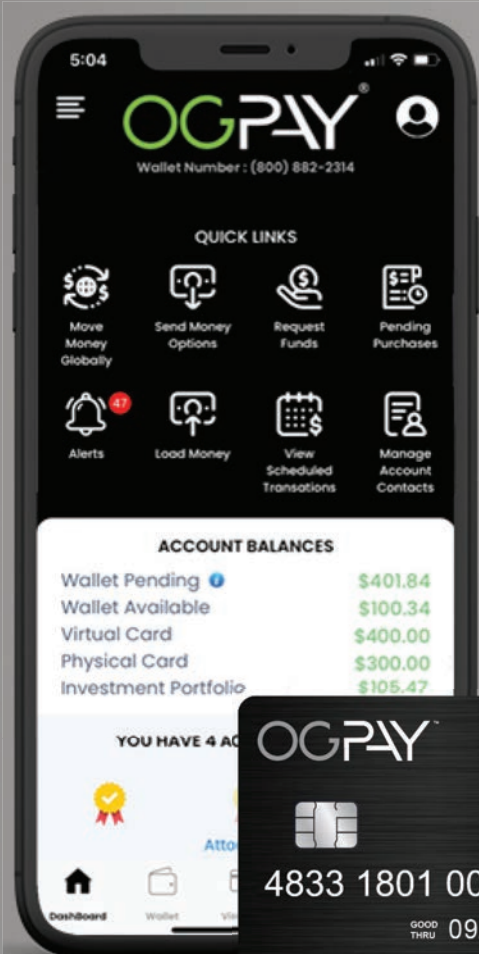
5:04

OGPAY®

Wallet Number : (800) 882-2314

QUICK LINKS

Move Money Globally

Send Money Options

Request Funds

Pending Purchases

47

Alerts

Load Money

View Scheduled Transations

Manage Account Contacts

ACCOUNT BALANCES

| | |
|---|---|
| Wallet Pending | $401.84 |
| Wallet Available | $100.34 |
| Virtual Card | $400.00 |
| Physical Card | $300.00 |
| Investment Portfolio | $105.47 |

YOU HAVE 4 A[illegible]

Atto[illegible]

DashBoard

Wallet

Vi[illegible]

OGPAY™

4833 1801 00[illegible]

GOOD THRU 09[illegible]